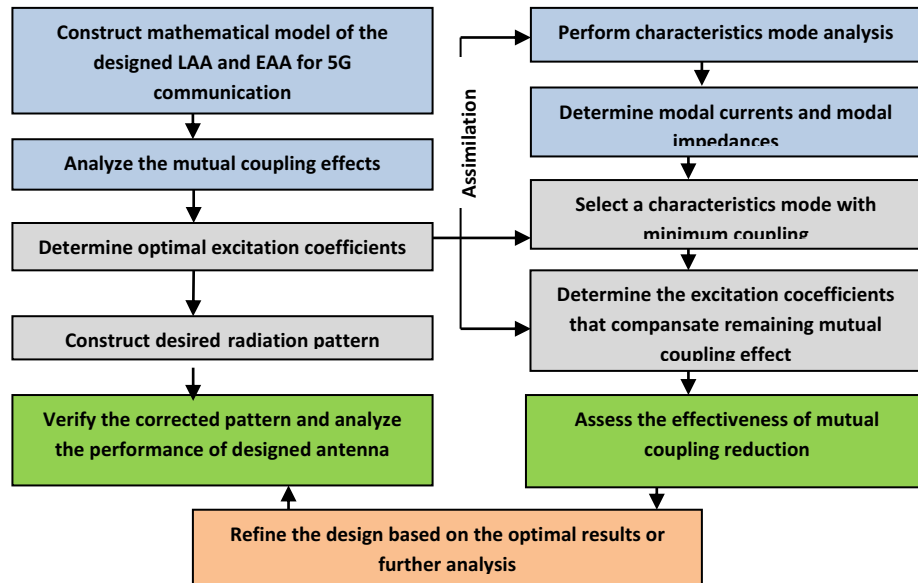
Construct mathematical model of the designed LAA and EAA for 5G communication

Analyze the mutual coupling effects

Determine optimal excitation coefficients

Construct desired radiation pattern

Verify the corrected pattern and analyze the performance of designed antenna

Assimilation

Perform characteristics mode analysis

Determine modal currents and modal impedances

Select a characteristics mode with minimum coupling

Determine the excitation cocefficients that compansate remaining mutual coupling effect

Assess the effectiveness of mutual coupling reduction

Refine the design based on the optimal results or further analysis